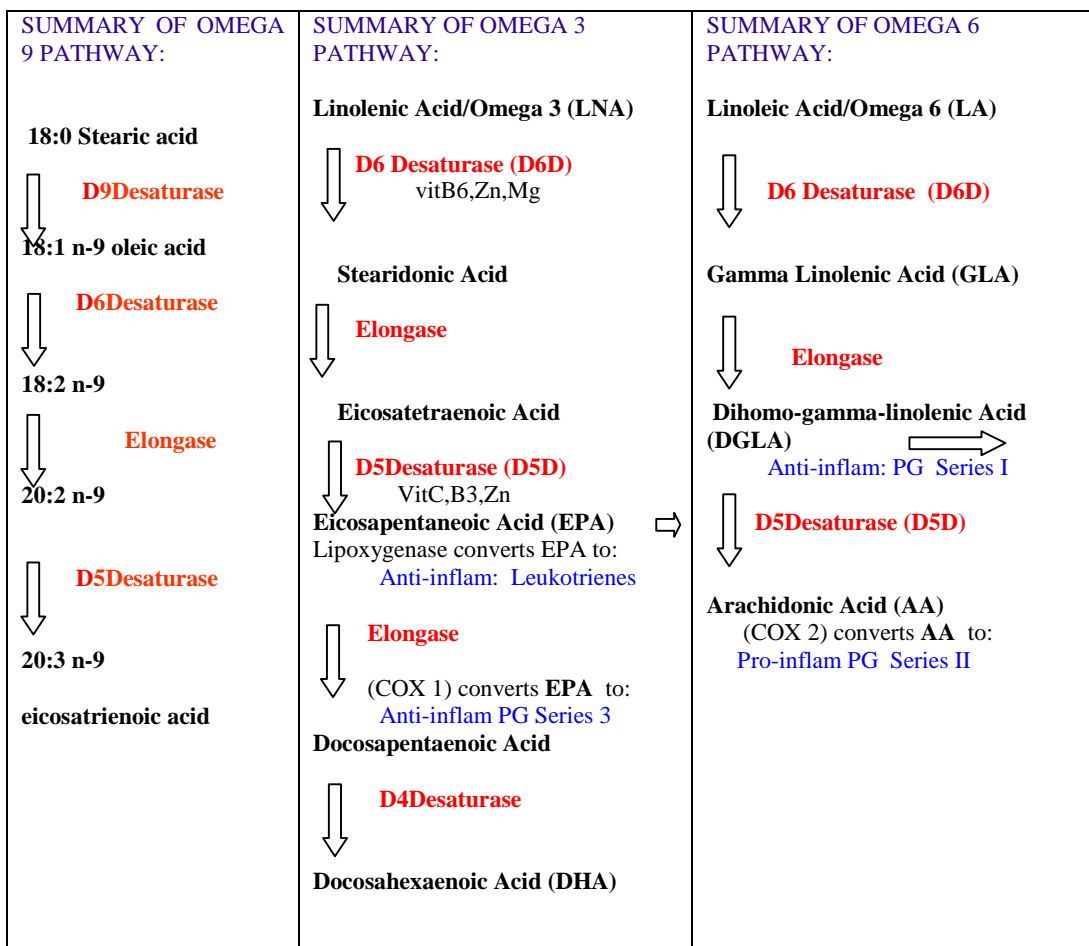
| SUMMARY OF OMEGA 9 PATHWAY: | SUMMARY OF OMEGA 3 PATHWAY: | SUMMARY OF OMEGA 6 PATHWAY: |
|---|---|---|
| **18:0 Stearic acid** D9Desaturase **18:1 n-9 oleic acid** D6Desaturase **18:2 n-9** Elongase **20:2 n-9** D5Desaturase **20:3 n-9** **eicosatrienoic acid** | **Linolenic Acid/Omega 3 (LNA)** D6 Desaturase (D6D) vitB6,Zn,Mg **Stearidonic Acid** Elongase **Eicosatetraenoic Acid** D5Desaturase (D5D) VitC,B3,Zn **Eicosapentaneoic Acid (EPA)** Lipoxygenase converts EPA to: Anti-inflam: Leukotrienes Elongase (COX 1) converts **EPA** to: Anti-inflam PG Series 3 **Docosapentaenoic Acid** D4Desaturase **Docosahexaenoic Acid (DHA)** | **Linoleic Acid/Omega 6 (LA)** D6 Desaturase (D6D) **Gamma Linolenic Acid (GLA)** Elongase **Dihomo-gamma-linolenic Acid (DGLA)** Anti-inflam: PG Series I D5Desaturase (D5D) **Arachidonic Acid (AA)** (COX 2) converts **AA** to: Pro-inflam PG Series II |